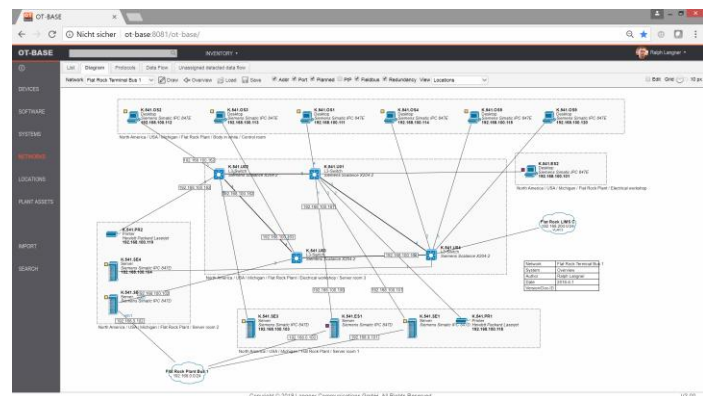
OT-BASE

Nicht sicher | ot-base:8081/ot-base/

Ralph Langner

OT-BASE

INVENTORY

DEVICES

SOFTWARE

SYSTEMS

NETWORKS

LOCATIONS

PLANT ASSETS

IMPORT

SEARCH

List Diagram Protocols Data Flow Unassigned detected data flow

Network Flat Rock Terminal Bus 1 Draw Overview Load Save Add Port Planned PtP Fieldbus Redundancy View Locations

Edit Grid 10 px

K.541.DS1 Desktop Siemens Simatic IPC 547E 192.168.100.112

K.541.DS2 Desktop Siemens Simatic IPC 547E 192.168.100.113

K.541.DS3 Desktop Siemens Simatic IPC 547E 192.168.100.111

K.541.DS4 Desktop Siemens Simatic IPC 547E 192.168.100.114

K.541.DS5 Desktop Siemens Simatic IPC 547E 192.168.100.115

K.541.DS6 Desktop Siemens Simatic IPC 547E 192.168.100.120

North America / USA / Michigan / Flat Rock Plant / Shop offices / Control room

K.541.US2 L3 Switch Siemens Scalance X204-2

K.541.US1 L3 Switch Siemens Scalance X204-2

K.541.DS2 Desktop Siemens Simatic IPC 547E 192.168.100.101

North America / USA / Michigan / Flat Rock Plant / Electrical workshop

K.541.PS2 Printer Hewlett Packard Laserjet 192.168.100.119

K.541.SE4 Server Siemens Simatic IPC 547D 192.168.100.104

K.541.SE Server Siemens Simatic IPC 547D 192.168.100.103

North America / USA / Michigan / Flat Rock Plant / Server room 2

K.541.US3 L3 Switch Siemens Scalance X204-2

K.541.US4 L3 Switch Siemens Scalance X204-2

North America / USA / Michigan / Flat Rock Plant / Electrical workshop / Server room 3

Flat Rock LIMS 2

| Network | Flat Rock Terminal Bus 1 |
|---|---|
| System | Overview |
| Author | Ralph Langner |
| Date | 2018-0-1 |
| Network/Sec/E | |

K.541.SE3 Server Siemens Simatic IPC 547D 192.168.100.102

K.541.DS1 Server Siemens Simatic IPC 547D 192.168.100.103

K.541.PR1 Printer Hewlett Packard Laserjet 192.168.100.118

North America / USA / Michigan / Flat Rock Plant / Server room 1

Flat Rock Plant Bus 1 192.168.0.0/24

Copyright © 2018 Langner Communications GmbH. All Rights Reserved.